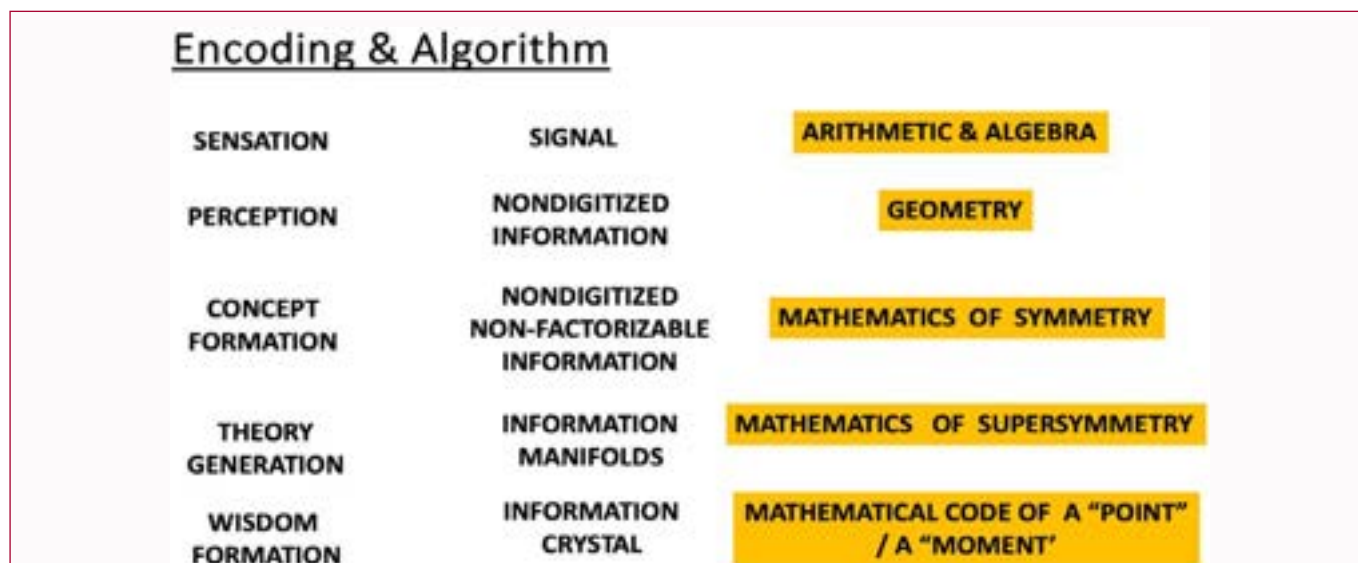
Encoding & Algorithm

| | | |
|---|---|---|
| SENSATION | SIGNAL | ARITHMETIC & ALGEBRA |
| PERCEPTION | NONDIGITIZED INFORMATION | GEOMETRY |
| CONCEPT FORMATION | NONDIGITIZED NON-FACTORIZABLE INFORMATION | MATHEMATICS OF SYMMETRY |
| THEORY GENERATION | INFORMATION MANIFOLDS | MATHEMATICS OF SUPERSYMMETRY |
| WISDOM FORMATION | INFORMATION CRYSTAL | MATHEMATICAL CODE OF A "POINT" / A "MOMENT' |